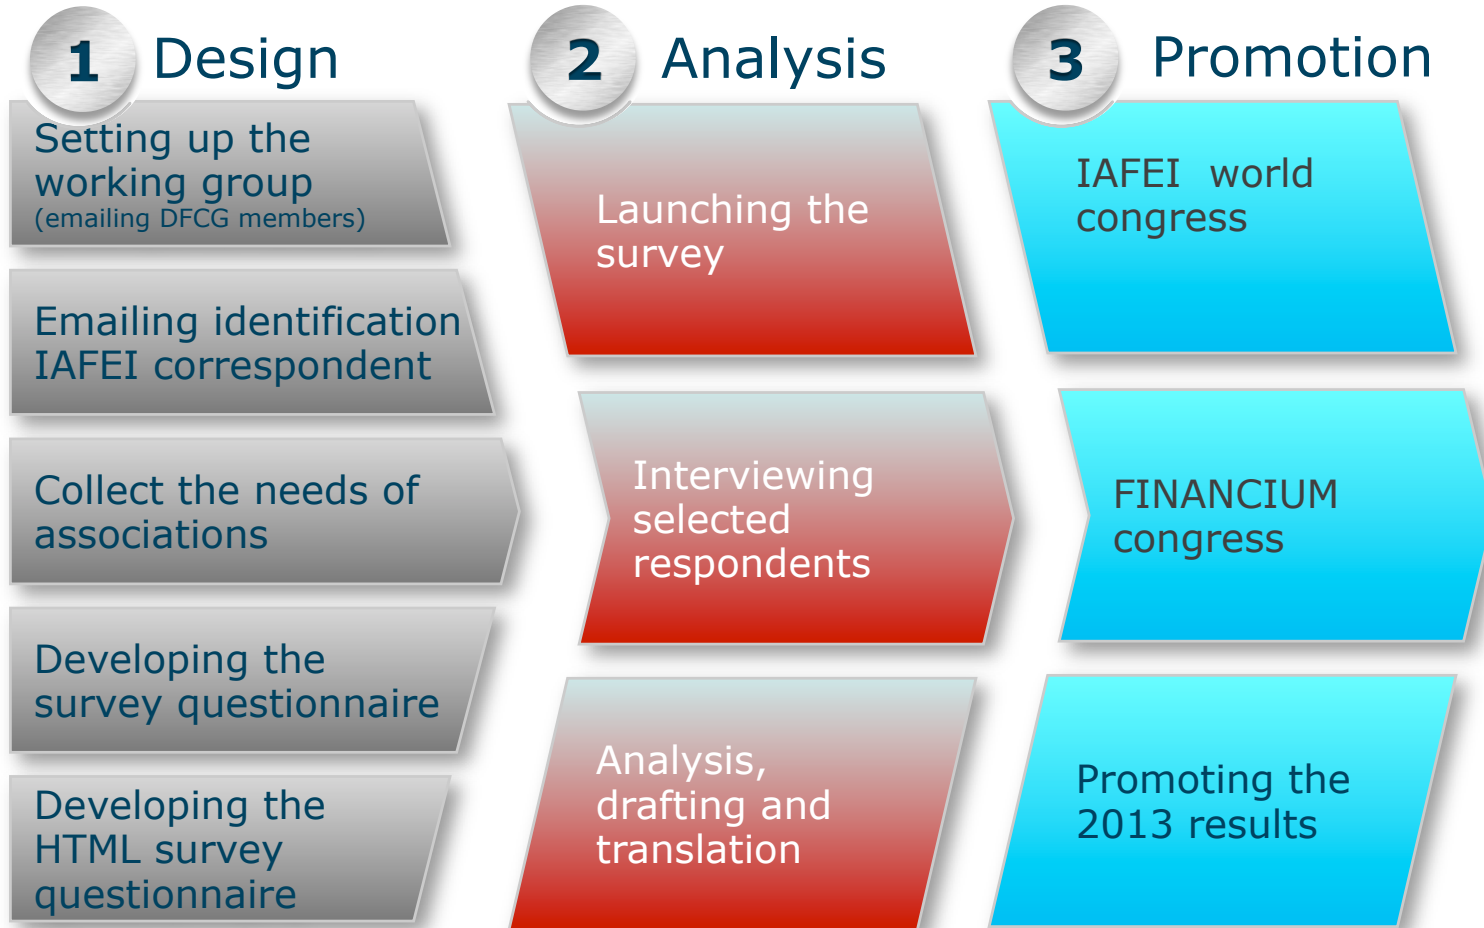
1 Design

Setting up the working group (emailing DFCG members)

Emailing identification IAFEI correspondent

Collect the needs of associations

Developing the survey questionnaire

Developing the HTML survey questionnaire

2 Analysis

Launching the survey

Interviewing selected respondents

Analysis, drafting and translation

3 Promotion

IAFEI world congress

FINANCIUM congress

Promoting the 2013 results